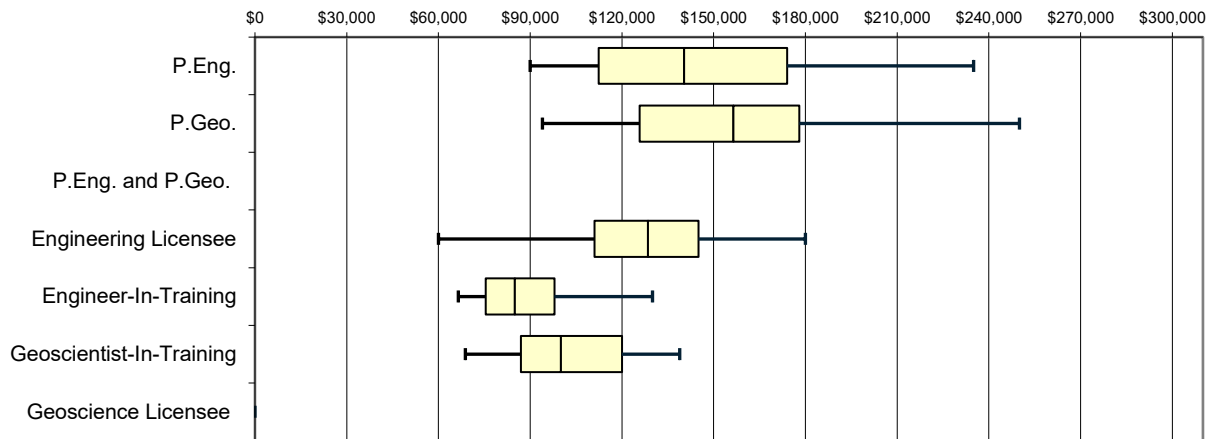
$0 $30,000 $60,000 $90,000 $120,000 $150,000 $180,000 $210,000 $240,000 $270,000 $300,000

P.Eng.
P.Geo.
P.Eng. and P.Geo.
Engineering Licensee
Engineer-In-Training
Geoscientist-In-Training
Geoscience Licensee